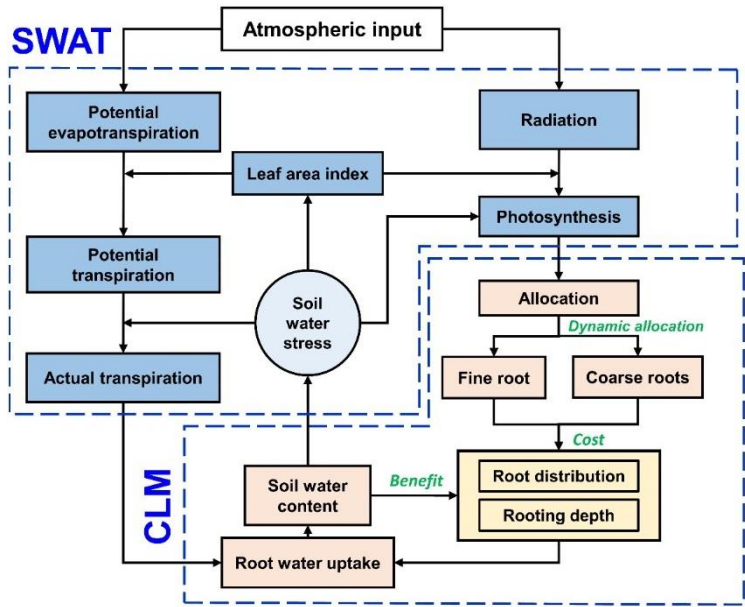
SWAT

Atmospheric input

Potential evapotranspiration

Radiation

Leaf area index

Photosynthesis

Potential transpiration

Soil water stress

Allocation

Dynamic allocation

Fine root

Coarse roots

Actual transpiration

Cost

CLM

Soil water content

Benefit

Root distribution

Rooting depth

Root water uptake